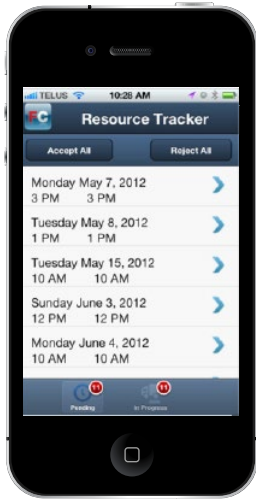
TELUS 10:26 AM

FC Resource Tracker

Accept All

Reject All

Monday May 7, 2012
3 PM 3 PM

Tuesday May 8, 2012
1 PM 1 PM

Tuesday May 15, 2012
10 AM 10 AM

Sunday June 3, 2012
12 PM 12 PM

Monday June 4, 2012
10 AM 10 AM

11
Pending

11
In Progress